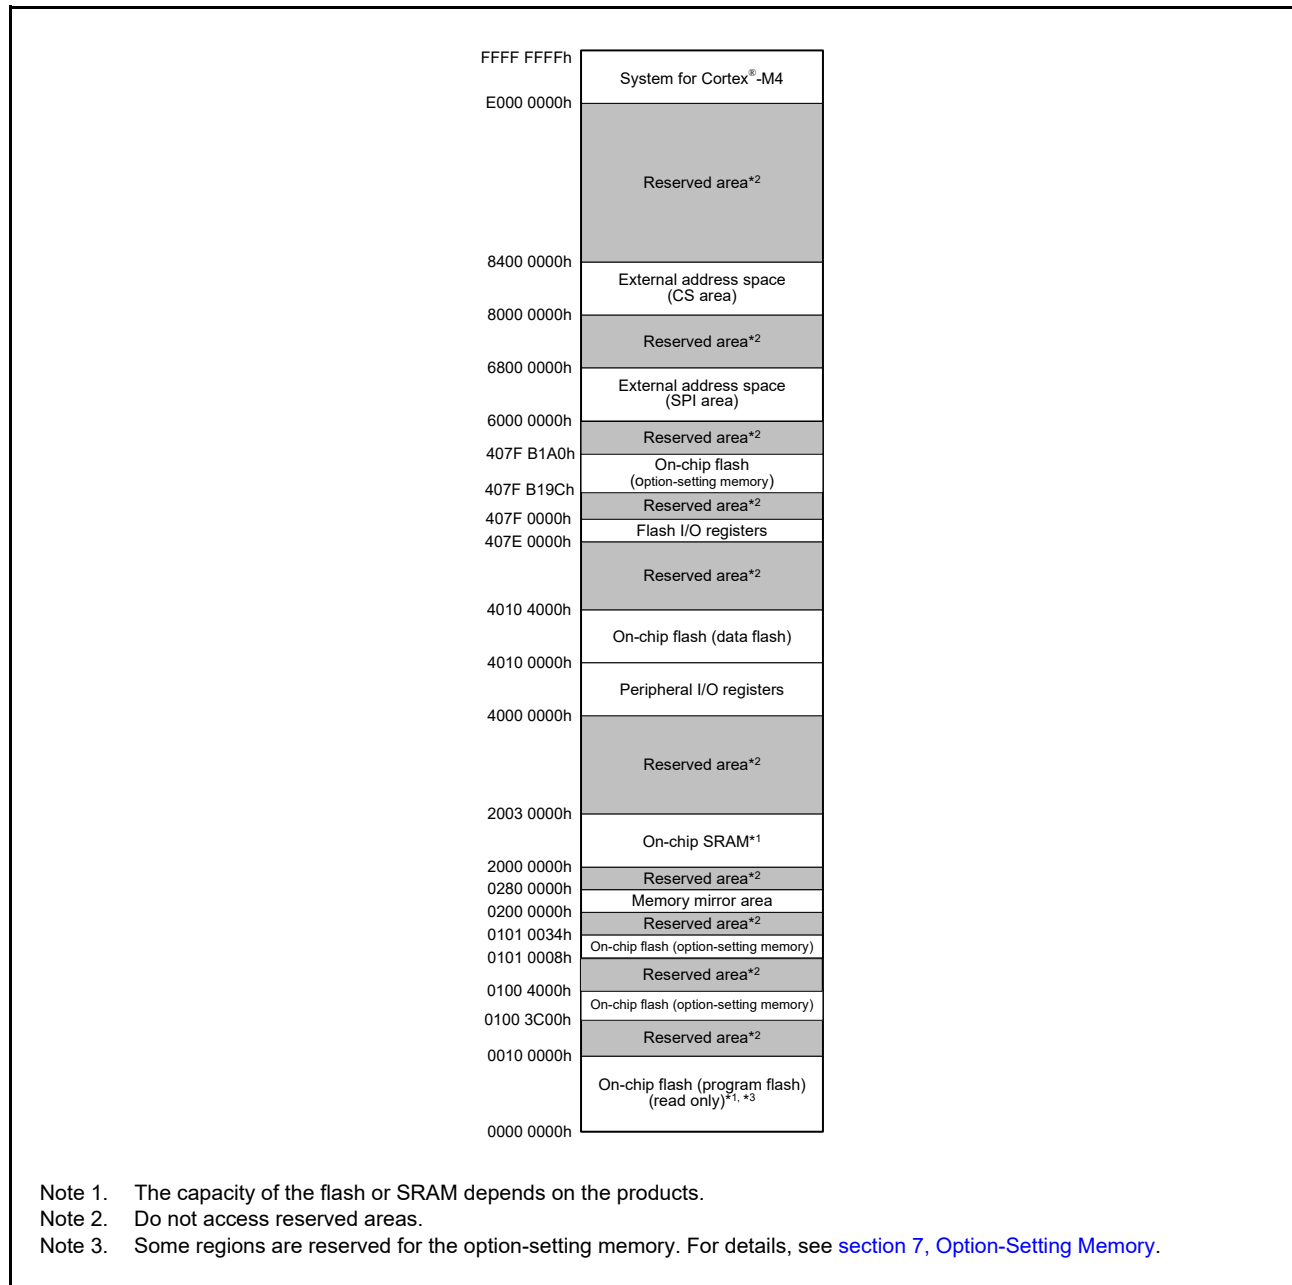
FFFF FFFFh
System for Cortex®-M4
E000 0000h
Reserved area*2
8400 0000h
External address space (CS area)
8000 0000h
Reserved area*2
6800 0000h
External address space (SPI area)
6000 0000h
Reserved area*2
407F B1A0h
On-chip flash (Option-setting memory)
407F B19Ch
Reserved area*2
407F 0000h
Flash I/O registers
407E 0000h
Reserved area*2
4010 4000h
On-chip flash (data flash)
4010 0000h
Peripheral I/O registers
4000 0000h
Reserved area*2
2003 0000h
On-chip SRAM*1
2000 0000h
Reserved area*2
0280 0000h
Memory mirror area
0200 0000h
Reserved area*2
0101 0034h
On-chip flash (option-setting memory)
0101 0008h
Reserved area*2
0100 4000h
On-chip flash (option-setting memory)
0100 3C00h
Reserved area*2
0010 0000h
On-chip flash (program flash) (read only)*1, *3
0000 0000h

Note 1. The capacity of the flash or SRAM depends on the products.
Note 2. Do not access reserved areas.
Note 3. Some regions are reserved for the option-setting memory. For details, see section 7, Option-Setting Memory.